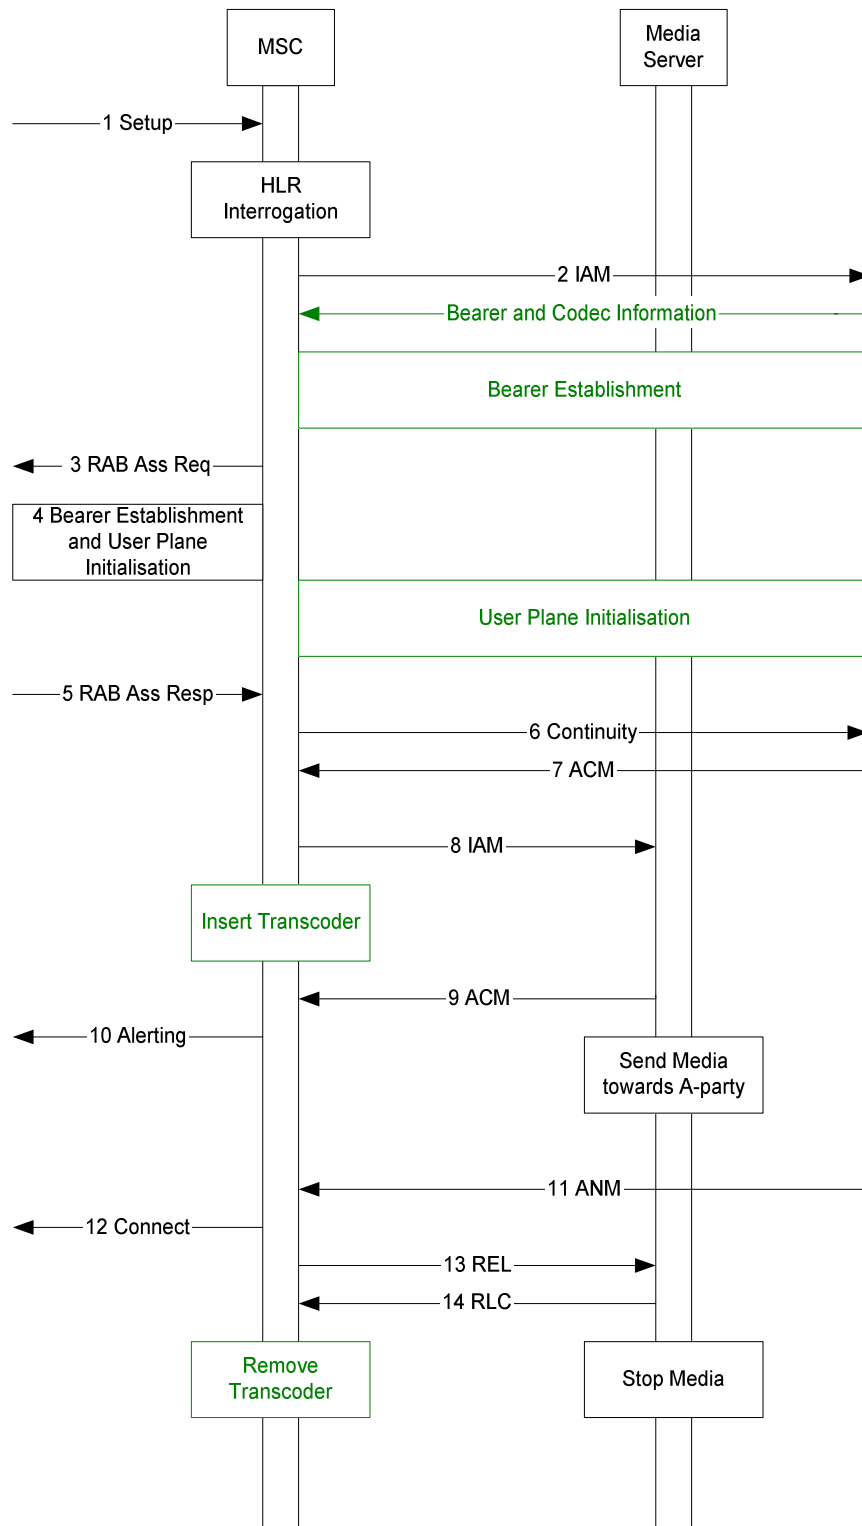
MSC

Media Server

1 Setup

HLR Interrogation

2 IAM

Bearer and Codec Information

Bearer Establishment

3 RAB Ass Req

4 Bearer Establishment and User Plane Initialisation

User Plane Initialisation

5 RAB Ass Resp

6 Continuity

7 ACM

8 IAM

Insert Transcoder

9 ACM

10 Alerting

Send Media towards A-party

11 ANM

12 Connect

13 REL

14 RLC

Remove Transcoder

Stop Media